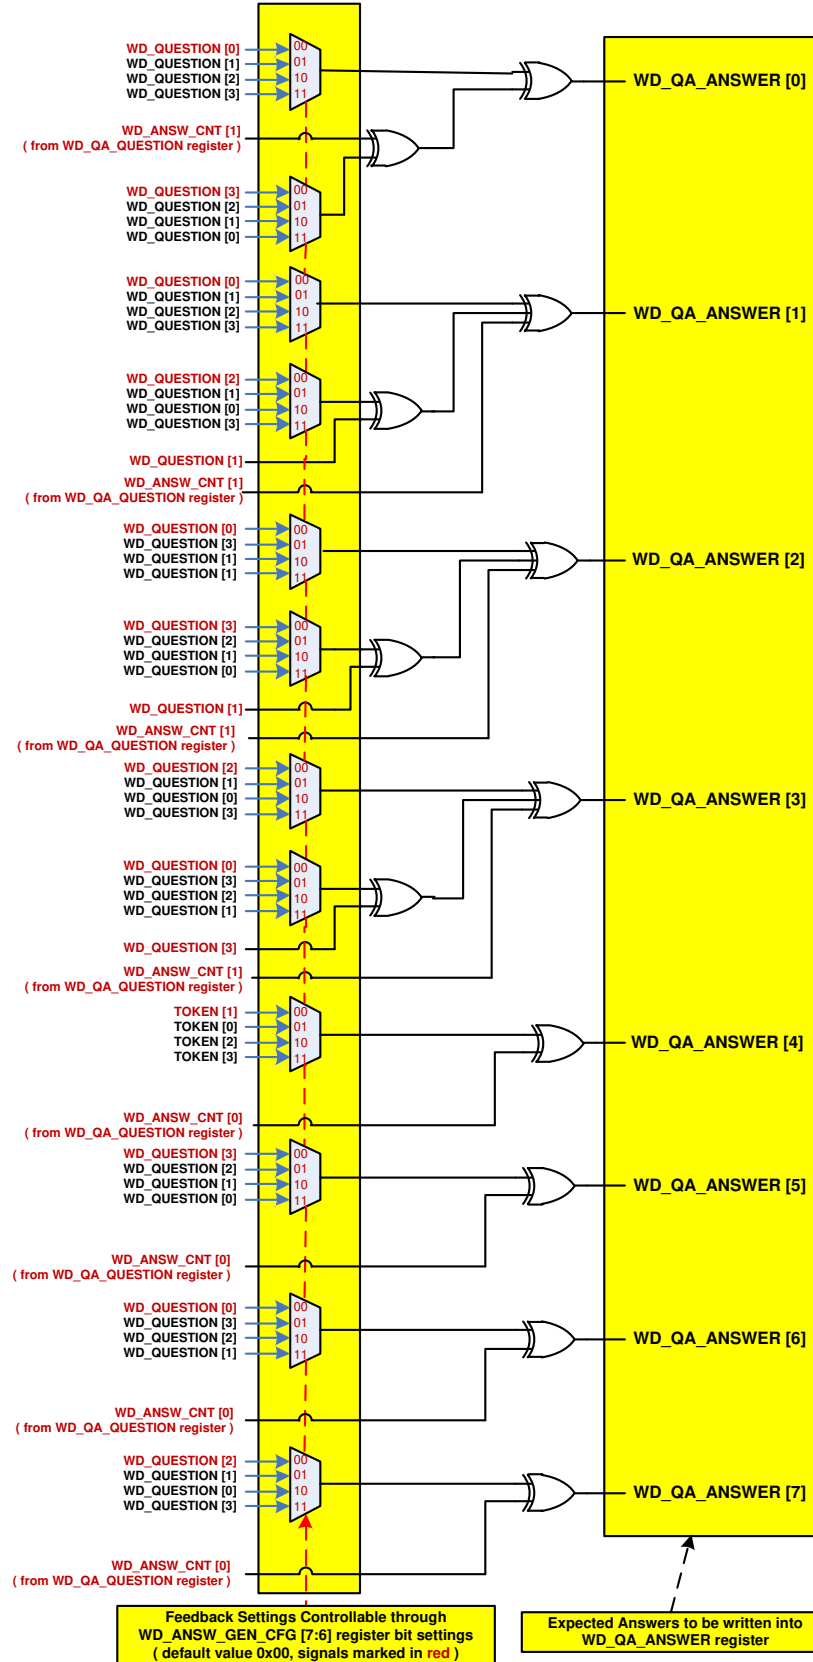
WD_QUESTION [0]
WD_QUESTION [1]
WD_QUESTION [2]
WD_QUESTION [3]
00
01
10
11

WD_QA_ANSWER [0]

WD_ANSW_CNT [1]
( from WD_QA_QUESTION register )

WD_QUESTION [3]
WD_QUESTION [2]
WD_QUESTION [1]
WD_QUESTION [0]
00
01
10
11

WD_QUESTION [0]
WD_QUESTION [1]
WD_QUESTION [2]
WD_QUESTION [3]
00
01
10
11

WD_QA_ANSWER [1]

WD_QUESTION [2]
WD_QUESTION [1]
WD_QUESTION [0]
WD_QUESTION [3]
00
01
10
11

WD_QUESTION [1]

WD_ANSW_CNT [1]
( from WD_QA_QUESTION register )

WD_QUESTION [0]
WD_QUESTION [3]
WD_QUESTION [1]
WD_QUESTION [1]
00
01
10
11

WD_QA_ANSWER [2]

WD_QUESTION [3]
WD_QUESTION [2]
WD_QUESTION [1]
WD_QUESTION [0]
00
01
10
11

WD_QUESTION [1]

WD_ANSW_CNT [1]
( from WD_QA_QUESTION register )

WD_QUESTION [2]
WD_QUESTION [1]
WD_QUESTION [0]
WD_QUESTION [3]
00
01
10
11

WD_QA_ANSWER [3]

WD_QUESTION [0]
WD_QUESTION [3]
WD_QUESTION [2]
WD_QUESTION [1]
00
01
10
11

WD_QUESTION [3]

WD_ANSW_CNT [1]
( from WD_QA_QUESTION register )

TOKEN [1]
TOKEN [0]
TOKEN [2]
TOKEN [3]
00
01
10
11

WD_QA_ANSWER [4]

WD_ANSW_CNT [0]
( from WD_QA_QUESTION register )

WD_QUESTION [3]
WD_QUESTION [2]
WD_QUESTION [1]
WD_QUESTION [0]
00
01
10
11

WD_QA_ANSWER [5]

WD_ANSW_CNT [0]
( from WD_QA_QUESTION register )

WD_QUESTION [0]
WD_QUESTION [3]
WD_QUESTION [2]
WD_QUESTION [1]
00
01
10
11

WD_QA_ANSWER [6]

WD_ANSW_CNT [0]
( from WD_QA_QUESTION register )

WD_QUESTION [2]
WD_QUESTION [1]
WD_QUESTION [0]
WD_QUESTION [3]
00
01
10
11

WD_QA_ANSWER [7]

WD_ANSW_CNT [0]
( from WD_QA_QUESTION register )

Feedback Settings Controllable through WD_ANSW_GEN_CFG [7:6] register bit settings ( default value 0x00, signals marked in red )

Expected Answers to be written into WD_QA_ANSWER register